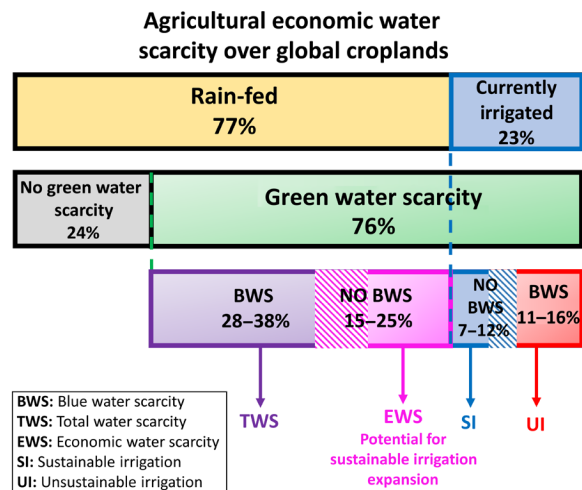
Agricultural economic water scarcity over global croplands

Rain-fed
77%

Currently irrigated
23%

No green water scarcity
24%

Green water scarcity
76%

BWS
28–38%

NO BWS
15–25%

NO BWS
7–12%

BWS
11–16%

TWS

EWS
Potential for sustainable irrigation expansion

SI

UI

BWS: Blue water scarcity
TWS: Total water scarcity
EWS: Economic water scarcity
SI: Sustainable irrigation
UI: Unsustainable irrigation